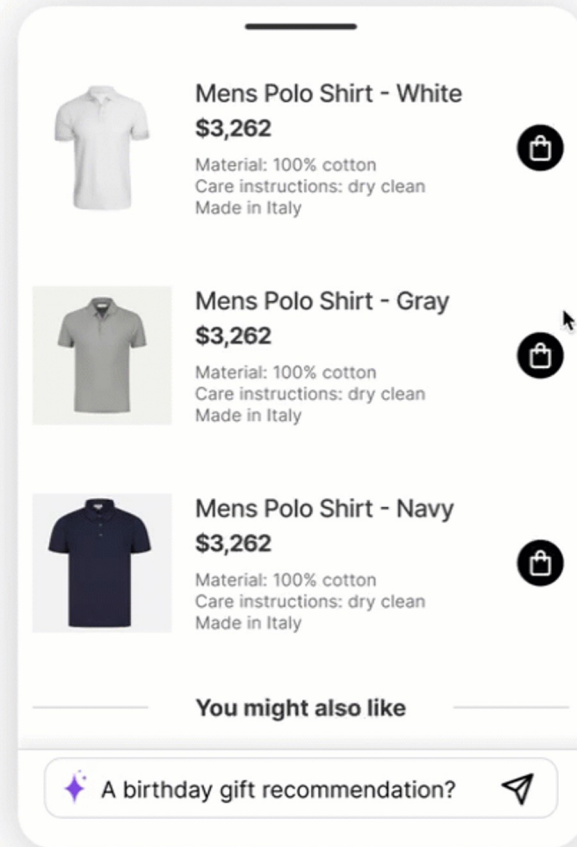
Mens Polo Shirt - White
$3,262
Material: 100% cotton
Care instructions: dry clean
Made in Italy

Mens Polo Shirt - Gray
$3,262
Material: 100% cotton
Care instructions: dry clean
Made in Italy

Mens Polo Shirt - Navy
$3,262
Material: 100% cotton
Care instructions: dry clean
Made in Italy

You might also like

A birthday gift recommendation?